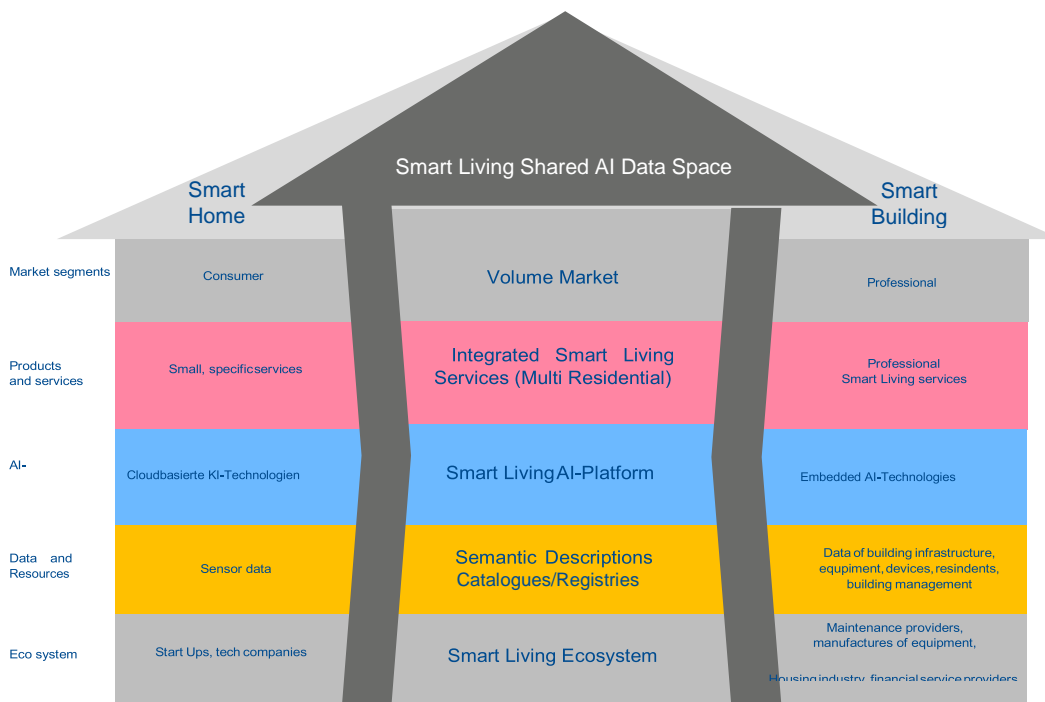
Smart Living Shared AI Data Space

Smart Home

Smart Building

Market segments

Consumer

Volume Market

Professional

Products and services

Small, specificservices

Integrated Smart Living Services (Multi Residential)

Professional Smart Living services

AI-

Cloudbasierte KI-Technologien

Smart LivingAI-Platform

Embedded AI-Technologies

Data and Resources

Sensor data

Semantic Descriptions Catalogues/Registries

Data of building infrastructure, equipment, devices, resindents, building management

Eco system

Start Ups, tech companies

Smart Living Ecosystem

Maintenance providers, manufactures of equipment,

Housing industry, financial service providers